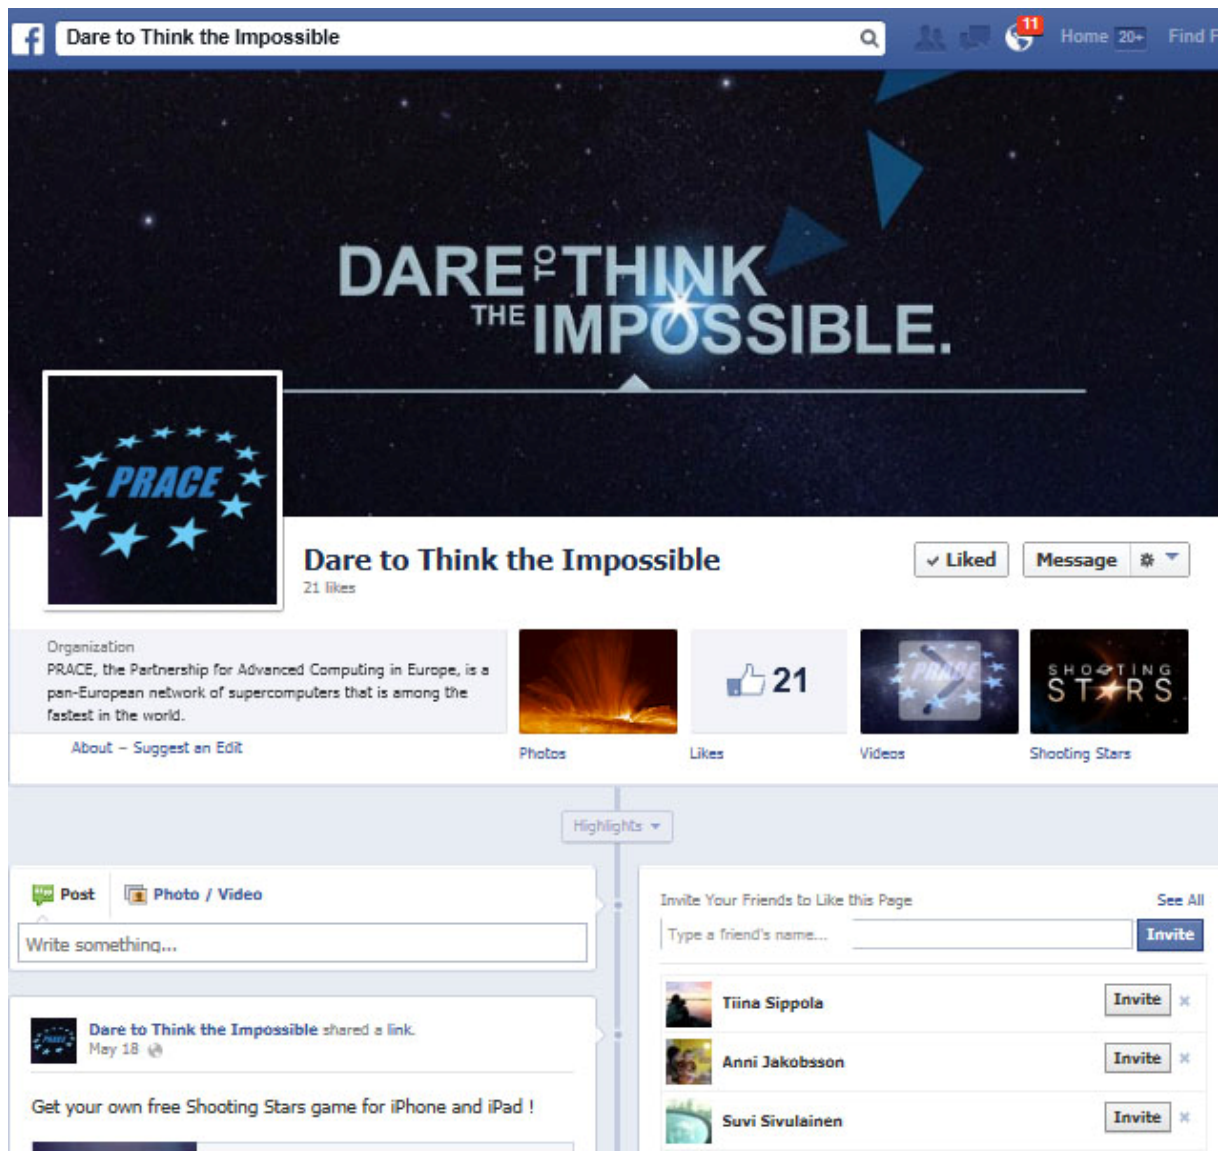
Dare to Think the Impossible

11 Home 20+ Find F

DARE TO THINK THE IMPOSSIBLE.

PRACE

Dare to Think the Impossible
21 likes

✓ Liked Message

Organization
PRACE, the Partnership for Advanced Computing in Europe, is a pan-European network of supercomputers that is among the fastest in the world.

About – Suggest an Edit

21

SHOOTING STARS

Photos Likes Videos Shooting Stars

Highlights

Post Photo / Video

Write something...

Dare to Think the Impossible shared a link.
May 18

Get your own free Shooting Stars game for iPhone and iPad !

Invite Your Friends to Like this Page See All

Type a friend's name... Invite

Tiina Sippola Invite

Anni Jakobsson Invite

Suvi Sivulainen Invite